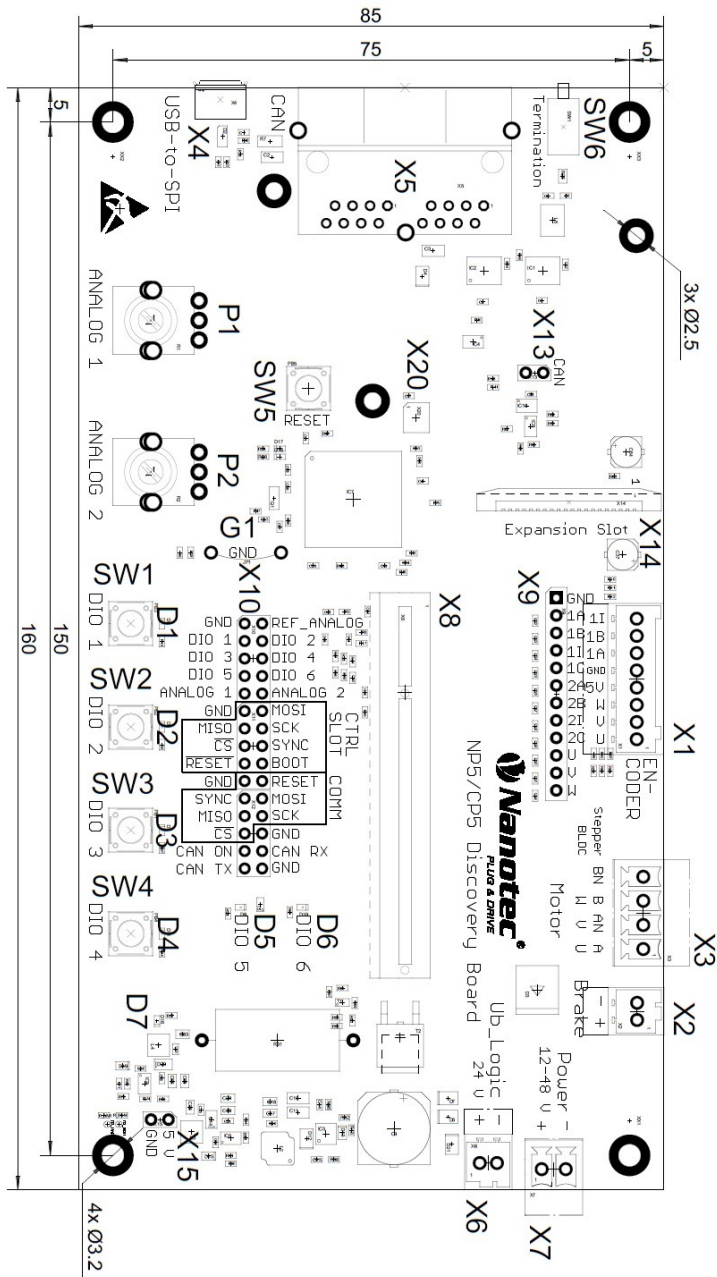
85
75
5
5
160
150
USB-to-SPI
X4
CAN
X5
Termination
SW6
3x Ø2.5
ANALOG 1
P1
ANALOG 2
P2
SW5
RESET
X20
X13
CAN
Expansion Slot
X14
G1
GND
X10
X8
X9
SW1
DIO 1
D1
SW2
DIO 2
D2
SW3
DIO 3
D3
SW4
DIO 4
D4
GND
DIO 1
DIO 3
DIO 5
ANALOG 1
GND
MISO
CS
RESET
GND
SYNC
MISO
CS
CAN ON
CAN TX
REF_ANALOG
DIO 2
DIO 4
DIO 6
ANALOG 2
MOSI
SCK
SYNC
BOOT
RESET
MOSI
SCK
GND
CAN RX
GND
CTRL SLOT
COMM
GND
1A
1B
1I
1C
2A
2B
2I
2C
U
V
W
1I
1B
1A
GND
5V
W
V
U
EN-CODER
X1
NP5/CP5 Discovery Board
Nanotec
PLUG & DRIVE
Stepper
BLDC
BN
W
B
V
AN
U
A
U
Motor
X3
D5
DIO 5
D6
DIO 6
Brake
X2
D7
Ub_Logic
24 V
Power
12-48 V
X6
X7
5 V
GND
X15
4x Ø3.2